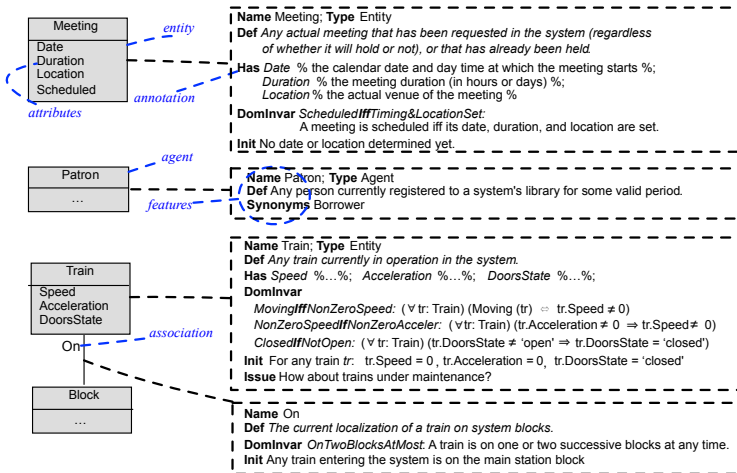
Meeting
Date
Duration
Location
Scheduled

entity

annotation

attributes

**Name** Meeting; **Type** Entity
**Def** *Any actual meeting that has been requested in the system (regardless of whether it will hold or not), or that has already been held.*
**Has** *Date* % the calendar date and day time at which the meeting starts %; *Duration* % the meeting duration (in hours or days) %; *Location* % the actual venue of the meeting %
**DomInvar** *ScheduledIffTiming&LocationSet*: A meeting is scheduled iff its date, duration, and location are set.
**Init** No date or location determined yet.

agent

Patron
...

features

**Name** Patron; **Type** Agent
**Def** Any person currently registered to a system's library for some valid period.
**Synonyms** Borrower

Train
Speed
Acceleration
DoorsState

association

On

Block
...

**Name** Train; **Type** Entity
**Def** *Any train currently in operation in the system.*
**Has** *Speed* %...%; *Acceleration* %...%; *DoorsState* %...%;
**DomInvar**
*MovingIffNonZeroSpeed:* ($\forall$ tr: Train) (Moving (tr) $\Leftrightarrow$ tr.Speed $\neq$ 0)
*NonZeroSpeedIfNonZeroAcceler:* ($\forall$ tr: Train) (tr.Acceleration $\neq$ 0 $\Rightarrow$ tr.Speed $\neq$ 0)
*ClosedIfNotOpen:* ($\forall$ tr: Train) (tr.DoorsState $\neq$ 'open' $\Rightarrow$ tr.DoorsState = 'closed')
**Init** For any train *tr*: tr.Speed = 0, tr.Acceleration = 0, tr.DoorsState = 'closed'
**Issue** How about trains under maintenance?

**Name** On
**Def** *The current localization of a train on system blocks.*
**DomInvar** *OnTwoBlocksAtMost*: A train is on one or two successive blocks at any time.
**Init** Any train entering the system is on the main station block